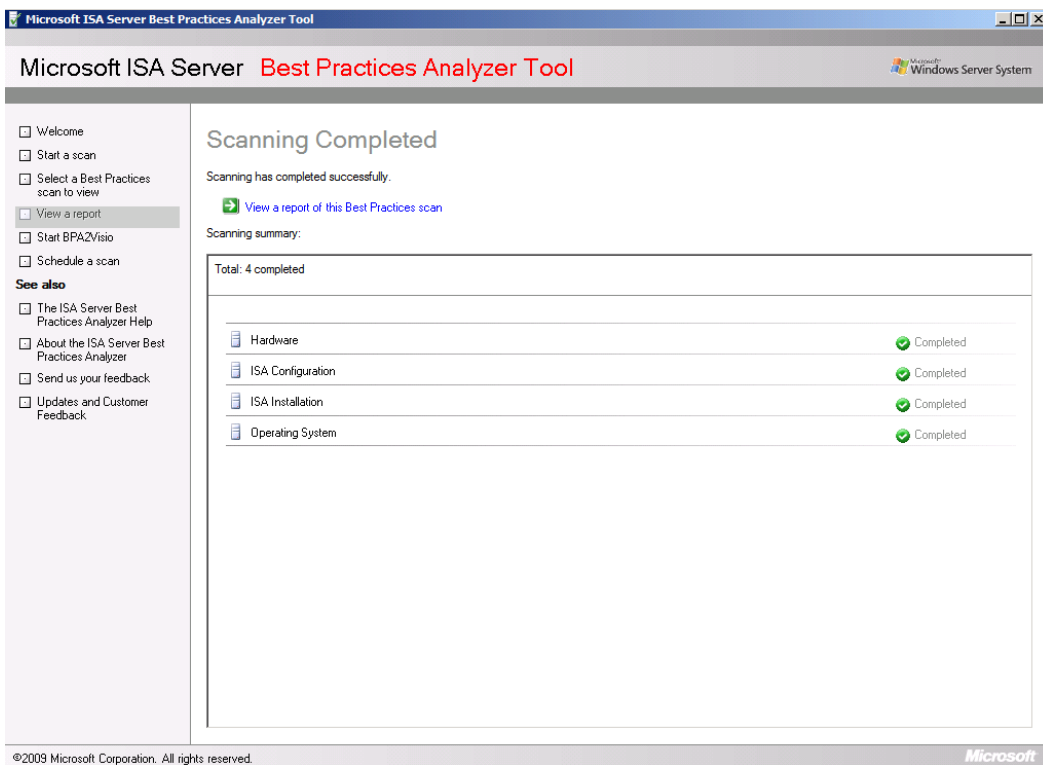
Microsoft ISA Server Best Practices Analyzer Tool

Microsoft ISA Server Best Practices Analyzer Tool

Microsoft Windows Server System

Welcome
Start a scan
Select a Best Practices scan to view
View a report
Start BPA2Visio
Schedule a scan

See also
The ISA Server Best Practices Analyzer Help
About the ISA Server Best Practices Analyzer
Send us your feedback
Updates and Customer Feedback

Scanning Completed

Scanning has completed successfully.

View a report of this Best Practices scan

Scanning summary:

Total: 4 completed

| | |
|---|---|
| Hardware | Completed |
| ISA Configuration | Completed |
| ISA Installation | Completed |
| Operating System | Completed |

©2009 Microsoft Corporation. All rights reserved.

Microsoft